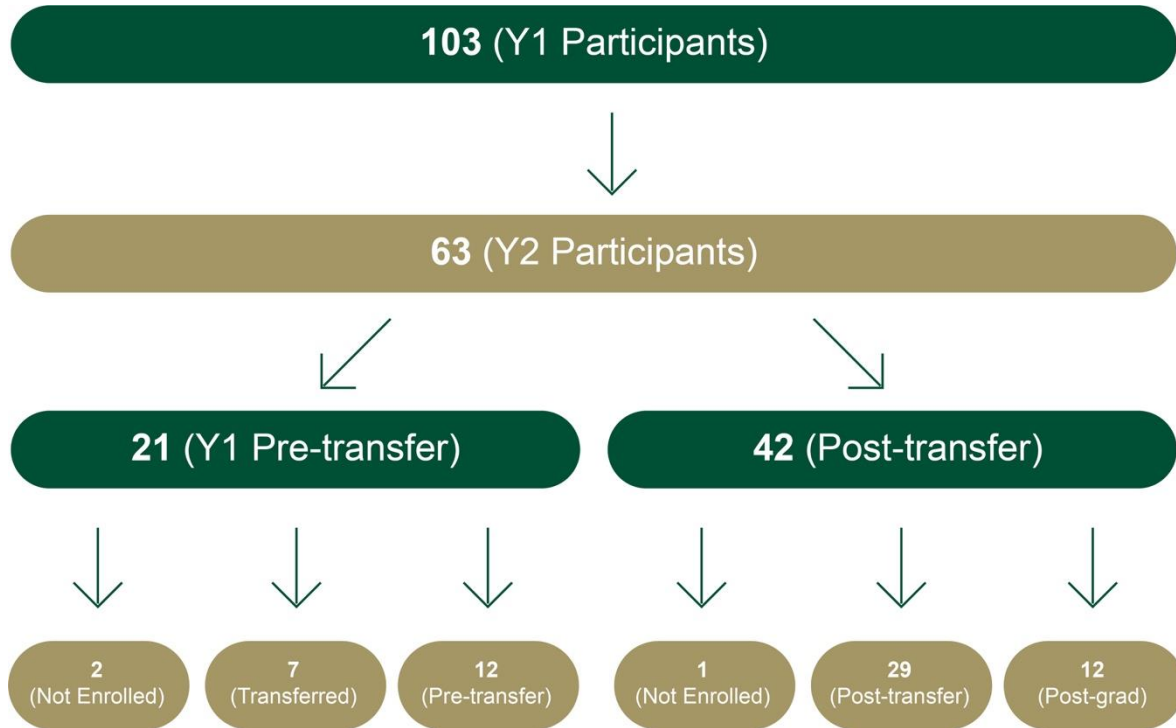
**103** (Y1 Participants)

**63** (Y2 Participants)

**21** (Y1 Pre-transfer)

**42** (Post-transfer)

2 (Not Enrolled)

7 (Transferred)

12 (Pre-transfer)

1 (Not Enrolled)

29 (Post-transfer)

12 (Post-grad)